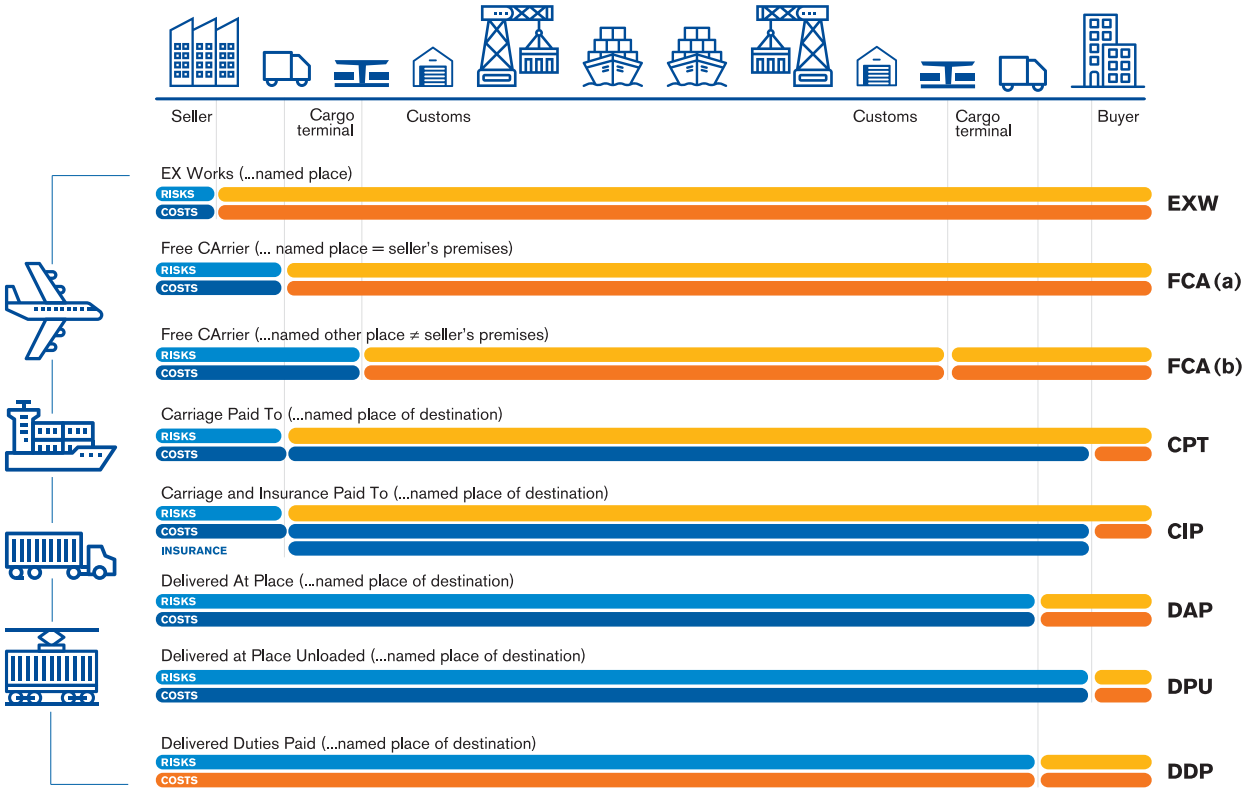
Seller
Cargo terminal
Customs
Customs
Cargo terminal
Buyer

EX Works (...named place)
RISKS
COSTS
EXW

Free CArrier (... named place = seller's premises)
RISKS
COSTS
FCA (a)

Free CArrier (...named other place ≠ seller's premises)
RISKS
COSTS
FCA (b)

Carriage Paid To (...named place of destination)
RISKS
COSTS
CPT

Carriage and Insurance Paid To (...named place of destination)
RISKS
COSTS
INSURANCE
CIP

Delivered At Place (...named place of destination)
RISKS
COSTS
DAP

Delivered at Place Unloaded (...named place of destination)
RISKS
COSTS
DPU

Delivered Duties Paid (...named place of destination)
RISKS
COSTS
DDP